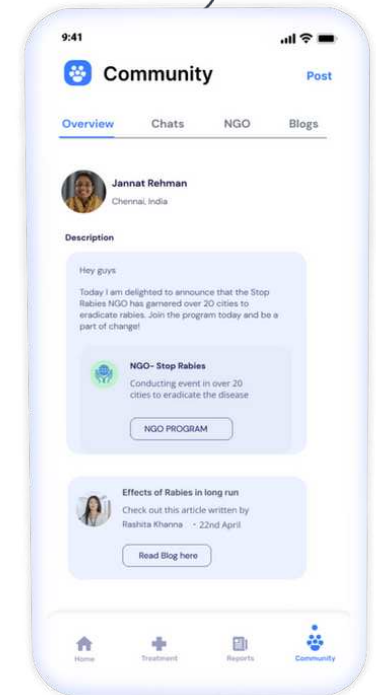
9:41

Community

Post

Overview

Chats

NGO

Blogs

Jannat Rehman

Chennai, India

Description

Hey guys

Today I am delighted to announce that the Stop Rabies NGO has garnered over 20 cities to eradicate rabies. Join the program today and be a part of change!

NGO- Stop Rabies

Conducting event in over 20 cities to eradicate the disease

NGO PROGRAM

Effects of Rabies in long run

Check out this article written by Rashita Khanna • 22nd April

Read Blog here

Home

Treatment

Reports

Community